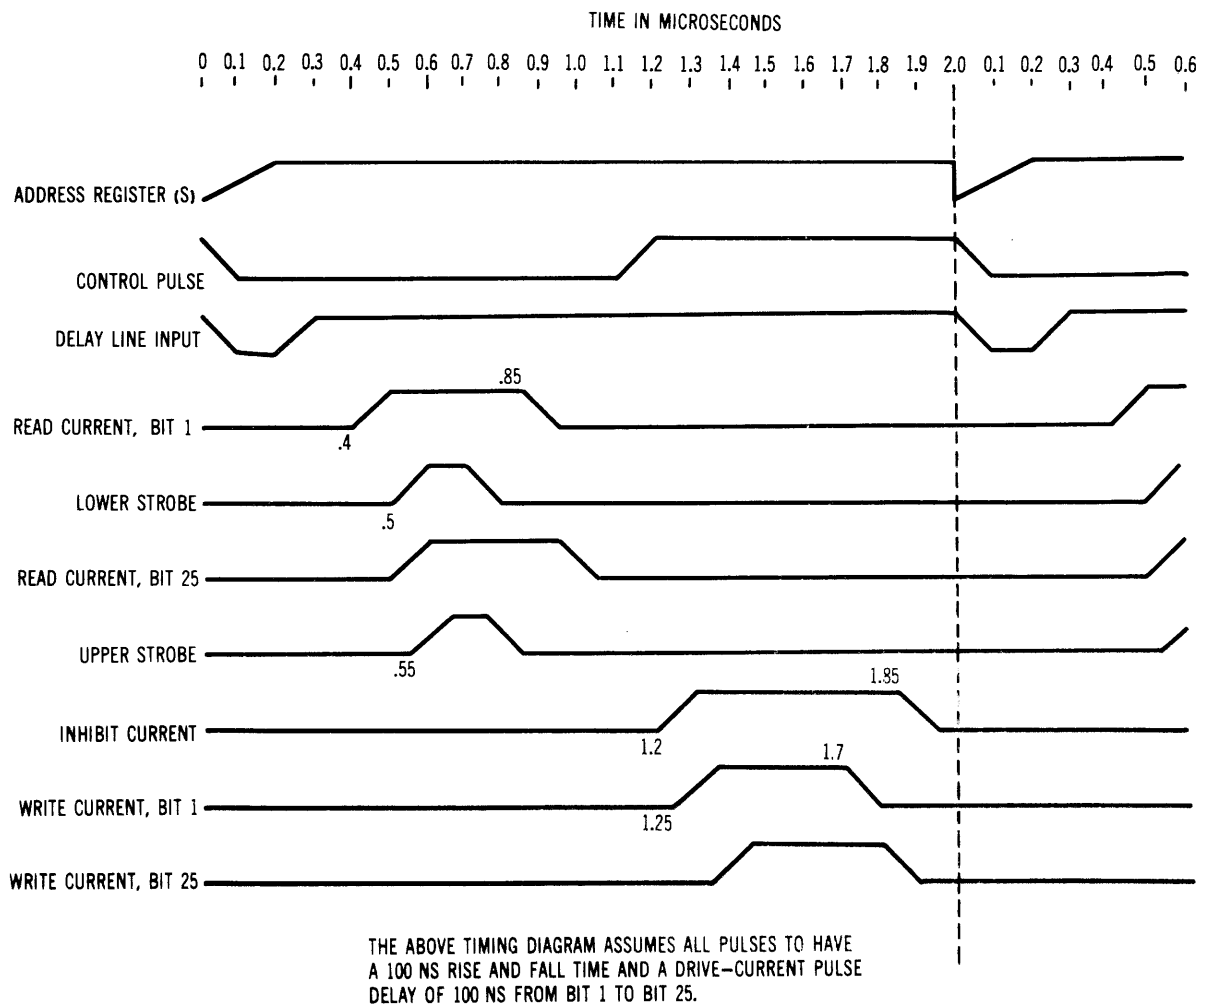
TIME IN MICROSECONDS

0 0.1 0.2 0.3 0.4 0.5 0.6 0.7 0.8 0.9 1.0 1.1 1.2 1.3 1.4 1.5 1.6 1.7 1.8 1.9 2.0 0.1 0.2 0.3 0.4 0.5 0.6

ADDRESS REGISTER (S)

CONTROL PULSE

DELAY LINE INPUT

.85

READ CURRENT, BIT 1

.4

LOWER STROBE

.5

READ CURRENT, BIT 25

UPPER STROBE

.55

1.85

INHIBIT CURRENT

1.2

1.7

WRITE CURRENT, BIT 1

1.25

WRITE CURRENT, BIT 25

THE ABOVE TIMING DIAGRAM ASSUMES ALL PULSES TO HAVE A 100 NS RISE AND FALL TIME AND A DRIVE–CURRENT PULSE DELAY OF 100 NS FROM BIT 1 TO BIT 25.